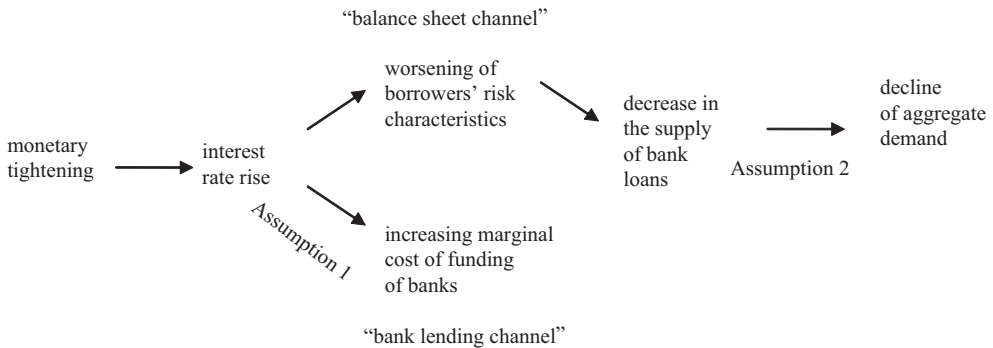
"balance sheet channel"

worsening of borrowers' risk characteristics

monetary tightening

interest rate rise

Assumption 1

decrease in the supply of bank loans

decline of aggregate demand

Assumption 2

increasing marginal cost of funding of banks

"bank lending channel"